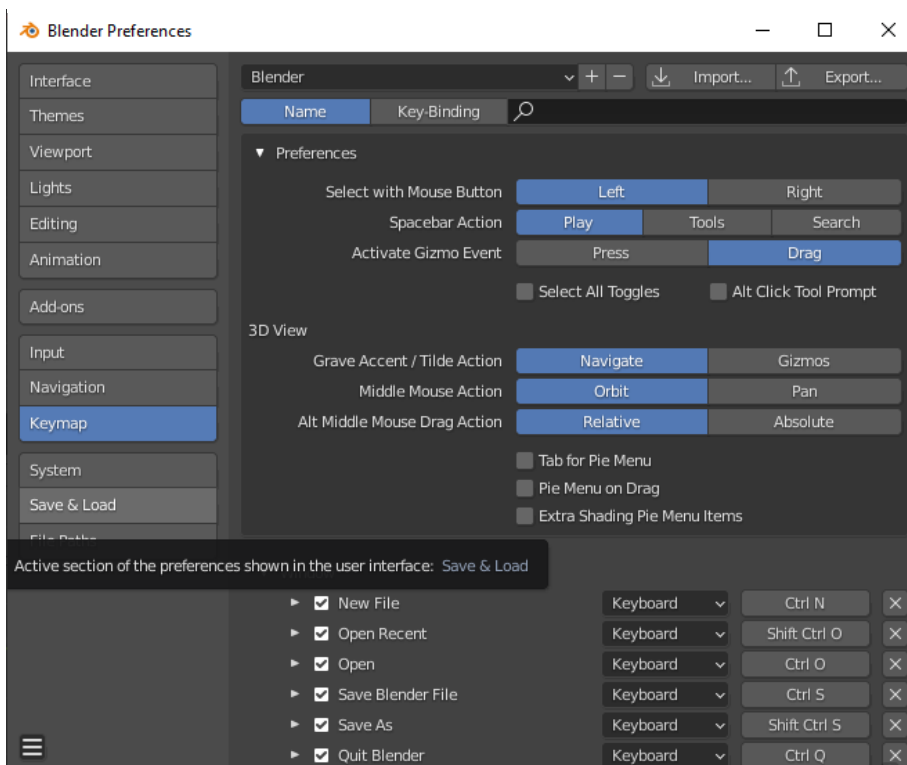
Blender Preferences

Interface
Themes
Viewport
Lights
Editing
Animation
Add-ons
Input
Navigation
Keymap
System
Save & Load
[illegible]

Blender
Import...
Export...
Name
Key-Binding

▼ Preferences
Select with Mouse Button | Left | Right
Spacebar Action | Play | Tools | Search
Activate Gizmo Event | Press | Drag
Select All Toggles
Alt Click Tool Prompt

3D View
Grave Accent / Tilde Action | Navigate | Gizmos
Middle Mouse Action | Orbit | Pan
Alt Middle Mouse Drag Action | Relative | Absolute
Tab for Pie Menu
Pie Menu on Drag
Extra Shading Pie Menu Items

Active section of the preferences shown in the user interface: Save & Load

| | | |
|---|---|---|
| New File | Keyboard | Ctrl N |
| Open Recent | Keyboard | Shift Ctrl O |
| Open | Keyboard | Ctrl O |
| Save Blender File | Keyboard | Ctrl S |
| Save As | Keyboard | Shift Ctrl S |
| Quit Blender | Keyboard | Ctrl Q |